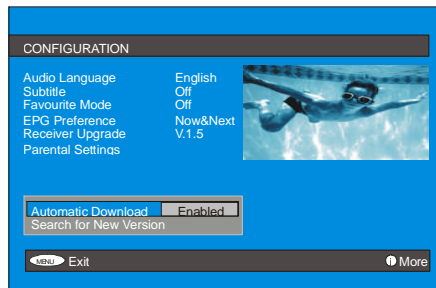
CONFIGURATION

Audio Language English
Subtitle Off
Favourite Mode Off
EPG Preference Now&Next
Receiver Upgrade V.1.5
Parental Settings

Automatic Download Enabled
Search for New Version

MENU Exit
i More